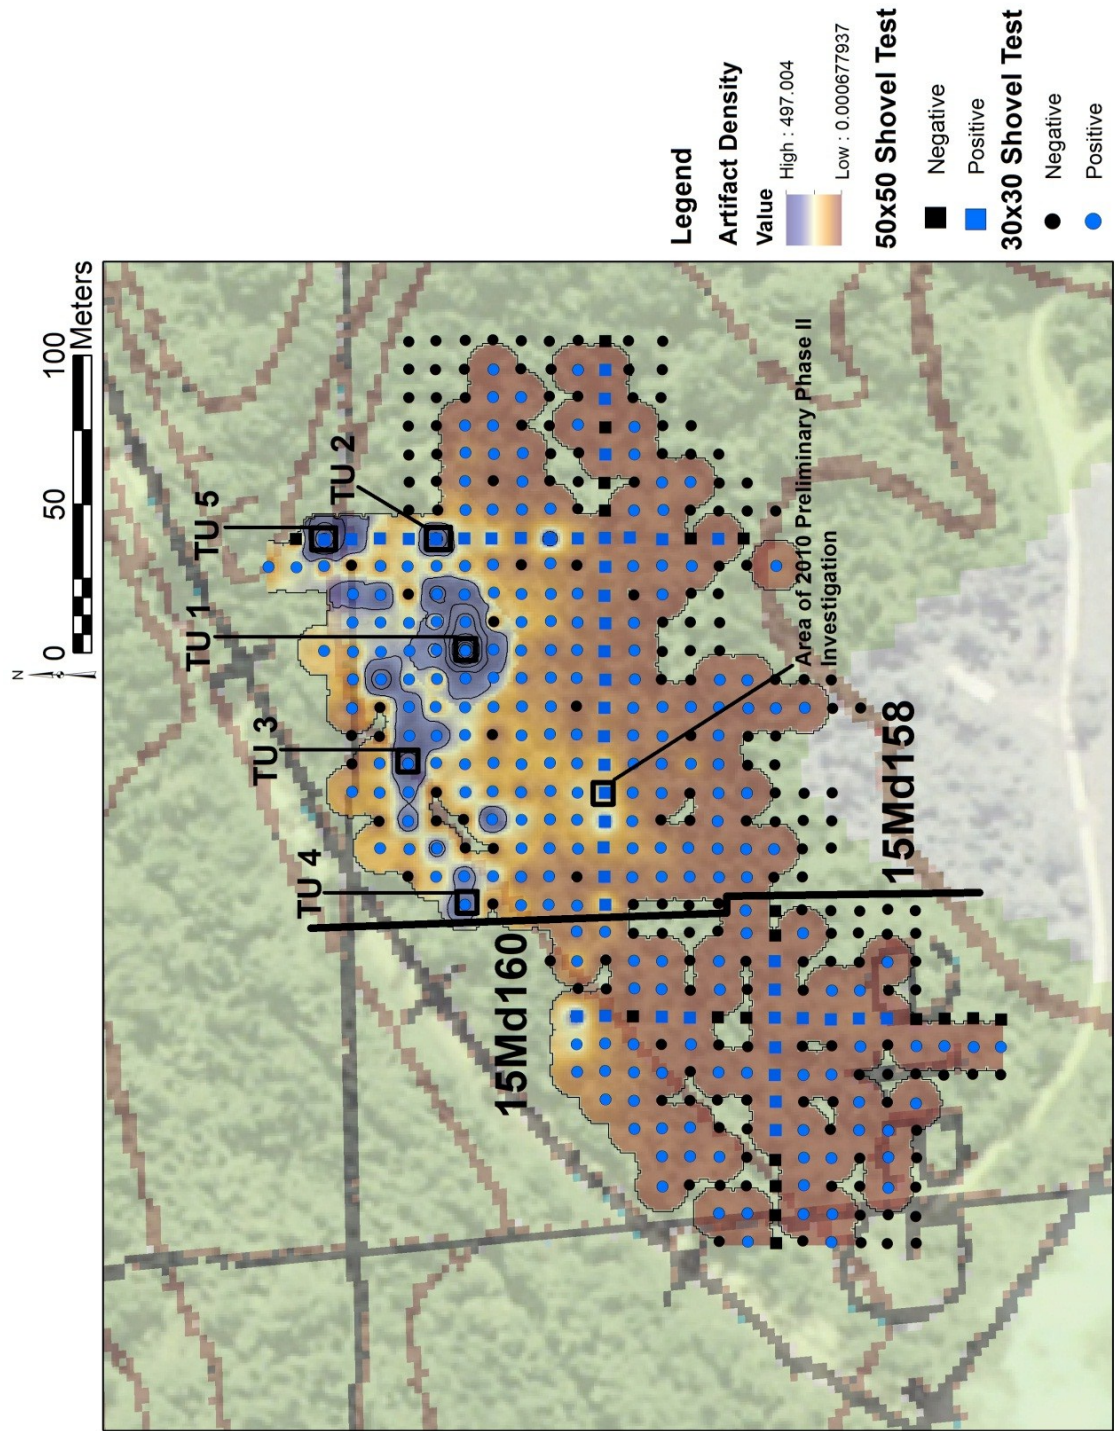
Legend
Artifact Density
Value
High : 497.004
Low : 0.000677937
50x50 Shovel Test
Negative
Positive
30x30 Shovel Test
Negative
Positive

N
0 50 100 Meters

TU 5
TU 2
TU 1
TU 3
TU 4
Area of 2010 Preliminary Phase II Investigation
15Md158
15Md160